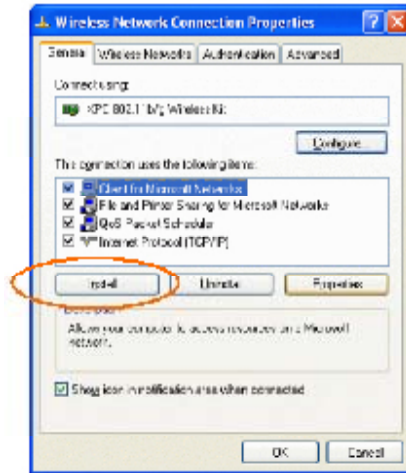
Wireless Network Connection Properties

General | Wireless Networks | Authentication | Advanced

Connect using:

XPC 802.11b/g Wireless Ki

Configure

This connection uses the following items:

Client for Microsoft Networks
File and Printer Sharing for Microsoft Networks
QoS Packet Scheduler
Internet Protocol (TCP/IP)

Install | Uninstall | Properties

Description
Allows your computer to access resources on a Microsoft network.

Show icon in notification area when connected

OK | Cancel